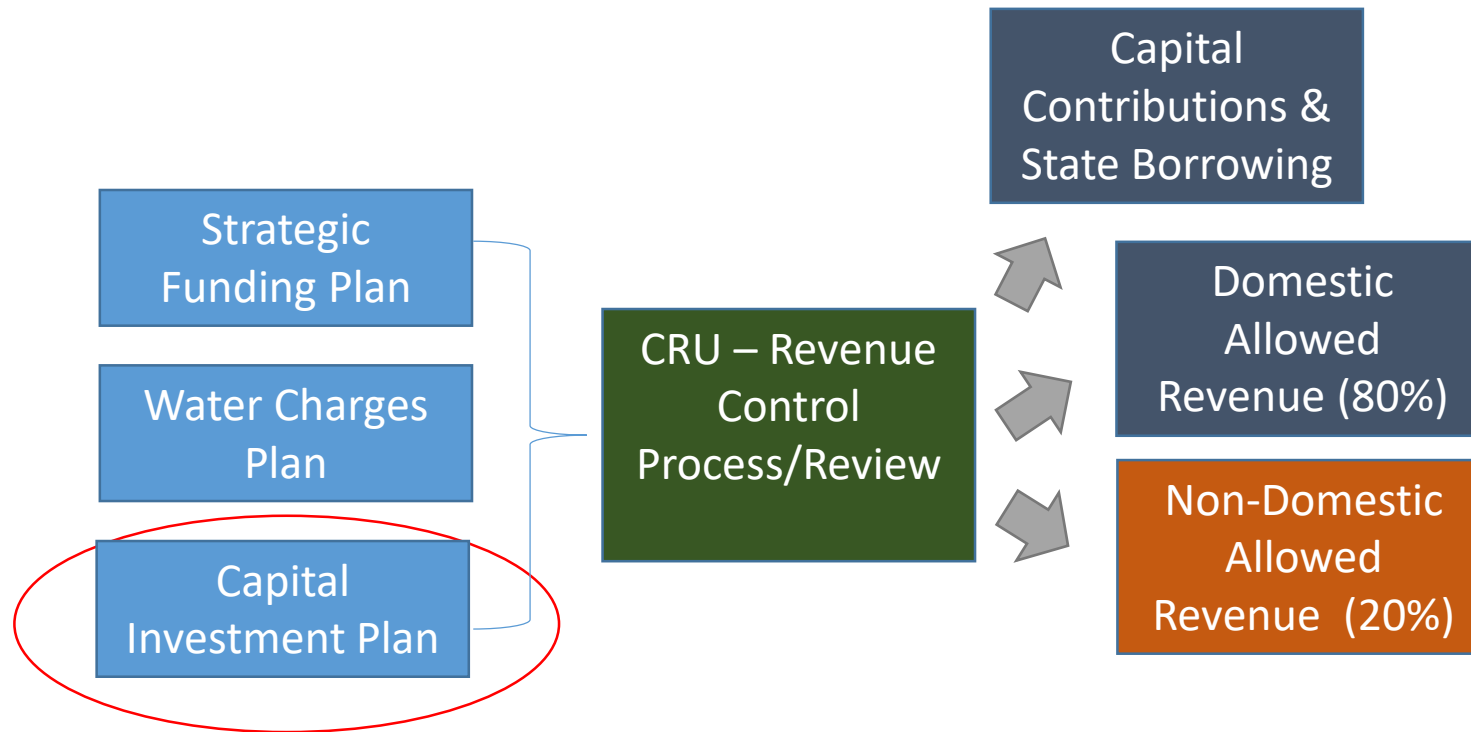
Strategic Funding Plan

Water Charges Plan

Capital Investment Plan

CRU – Revenue Control Process/Review

Capital Contributions & State Borrowing

Domestic Allowed Revenue (80%)

Non-Domestic Allowed Revenue (20%)